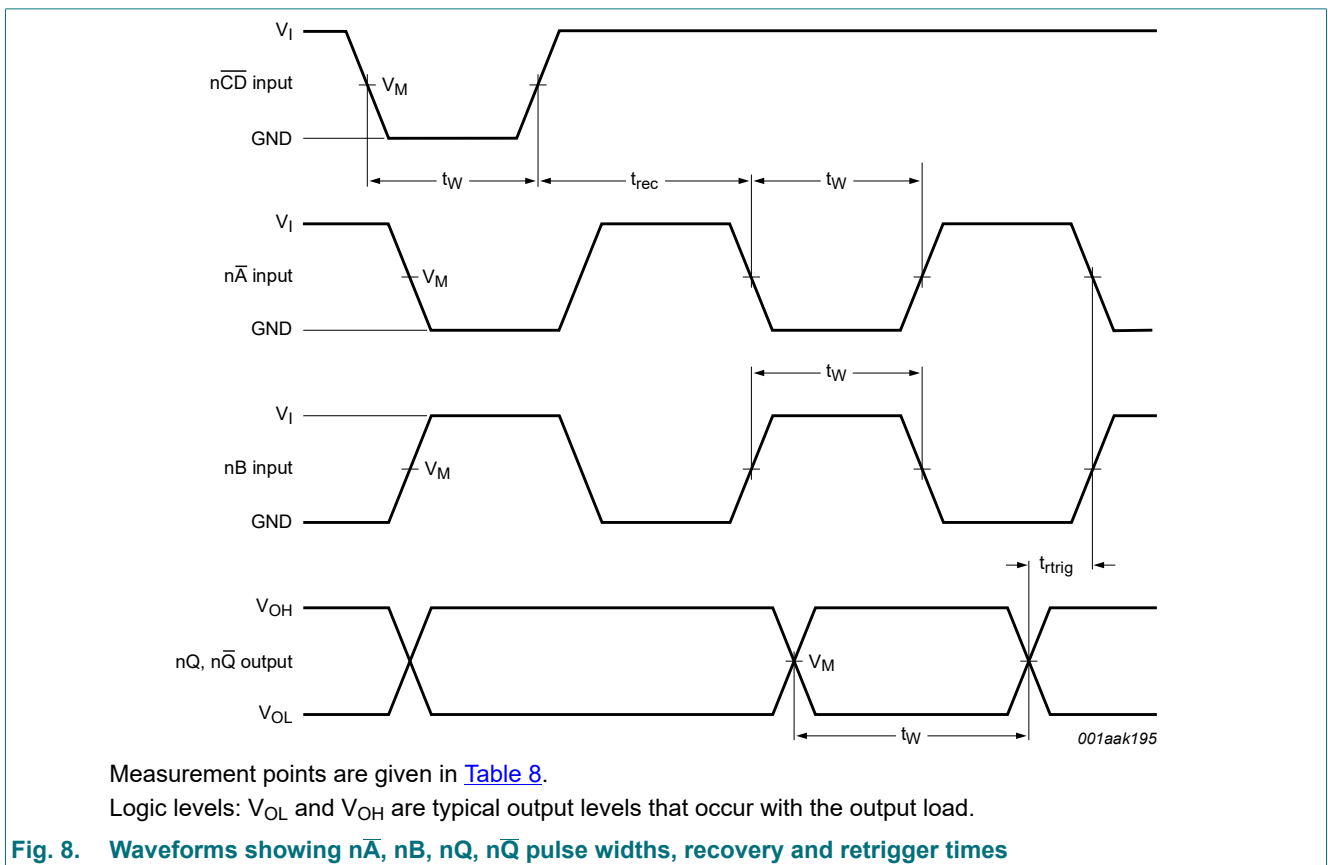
$V_I$
$n\overline{CD}$ input
$V_M$
GND
$t_W$
$t_{rec}$
$t_W$
$V_I$
$n\overline{A}$ input
$V_M$
GND
$t_W$
$V_I$
nB input
$V_M$
GND
$t_{rtrig}$
$V_{OH}$
nQ, $n\overline{Q}$ output
$V_M$
$V_{OL}$
$t_W$
001aak195

Measurement points are given in Table 8.

Logic levels: $V_{OL}$ and $V_{OH}$ are typical output levels that occur with the output load.

Fig. 8. Waveforms showing $n\overline{A}$, nB, nQ, $n\overline{Q}$ pulse widths, recovery and retrigger times